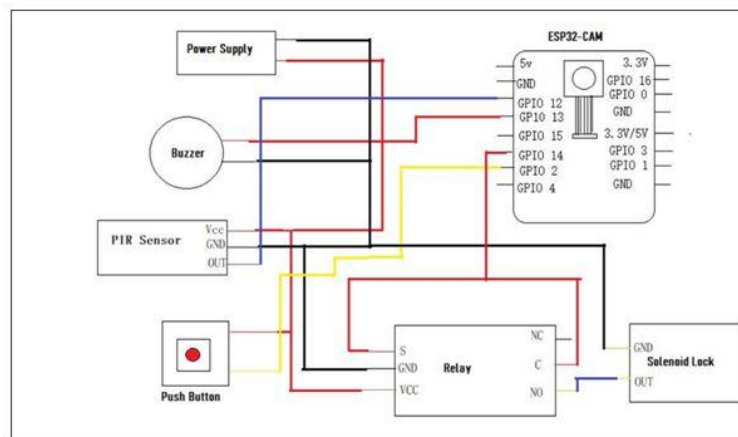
Power Supply

ESP32-CAM

5v
GND
GPIO 12
GPIO 13
GPIO 15
GPIO 14
GPIO 2
GPIO 4

3.3V
GPIO 16
GPIO 0
GND
3.3V/5V
GPIO 3
GPIO 1
GND

Buzzer

PIR Sensor
Vcc
GND
OUT

Push Button

S
GND
VCC
Relay
NC
C
NO

GND
OUT
Solenoid Lock